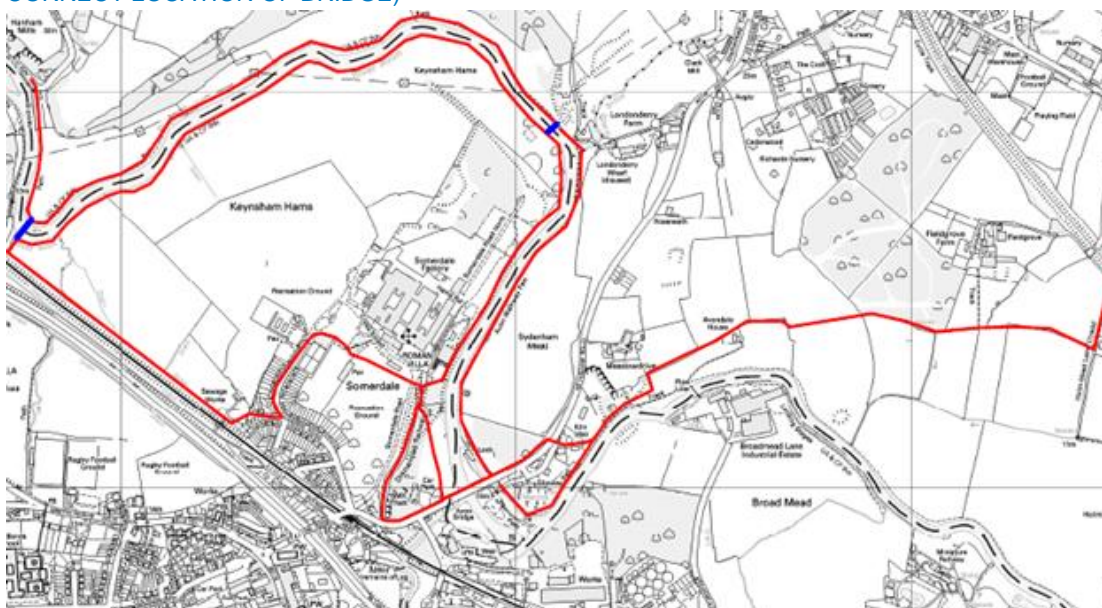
CURRENT LOCATION OF BRIDGE)

Keynsham Hams

Keynsham Hams

Londonderry Farm

Londonderry Wharf

Somerdale Factory

Recreation Ground

ROMAN VILLA

Somerdale

Sydenham Mead

Avondale House

Broadmead Lane Industrial Estate

Broad Mead

Rugby Football Ground

Rugby Football Ground

Sewage Works

Works

Works

Fieldgrove Farm

Nursery

Playing Field

Football Ground

Mill

Clerk Mill

Kiln